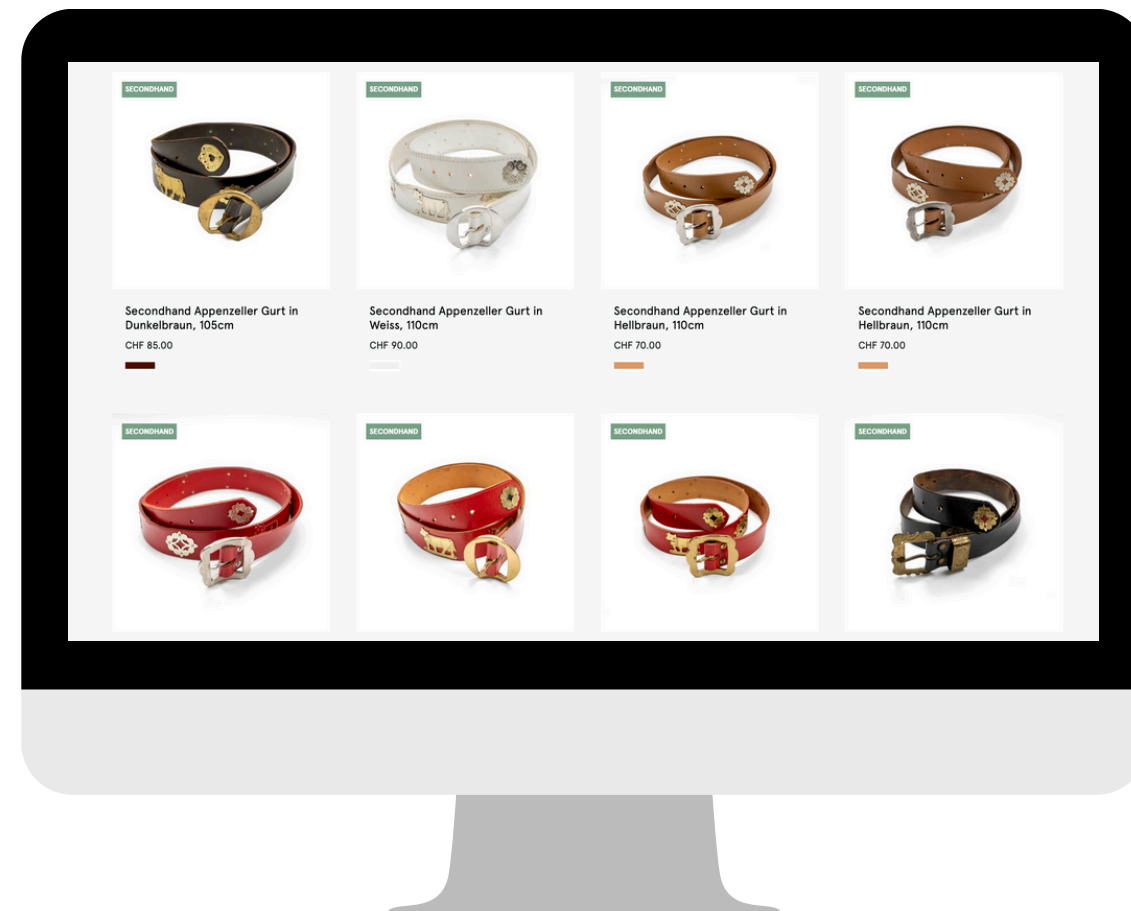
SECONDHAND

Secondhand Appenzeller Gurt in Dunkelbraun, 105cm
CHF 85.00

SECONDHAND

Secondhand Appenzeller Gurt in Weiss, 110cm
CHF 90.00

SECONDHAND

Secondhand Appenzeller Gurt in Hellbraun, 110cm
CHF 70.00

SECONDHAND

Secondhand Appenzeller Gurt in Hellbraun, 110cm
CHF 70.00

SECONDHAND

SECONDHAND

SECONDHAND

SECONDHAND